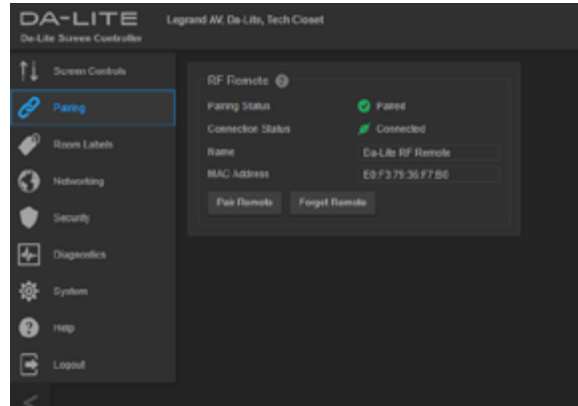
DA-LITE
Da-Lite Screen Controller

Legrand AV: Da-Lite, Tech Closet

Screen Controls
Pairing
Room Labels
Networking
Security
Diagnostics
System
Help
Logout

RF Remote

| | |
|---|---|
| Pairing Status | Paired |
| Connection Status | Connected |
| Name | Da-Lite RF Remote |
| MAC Address | E0:F3:79:36:F7:B0 |

Pair Remote
Forget Remote